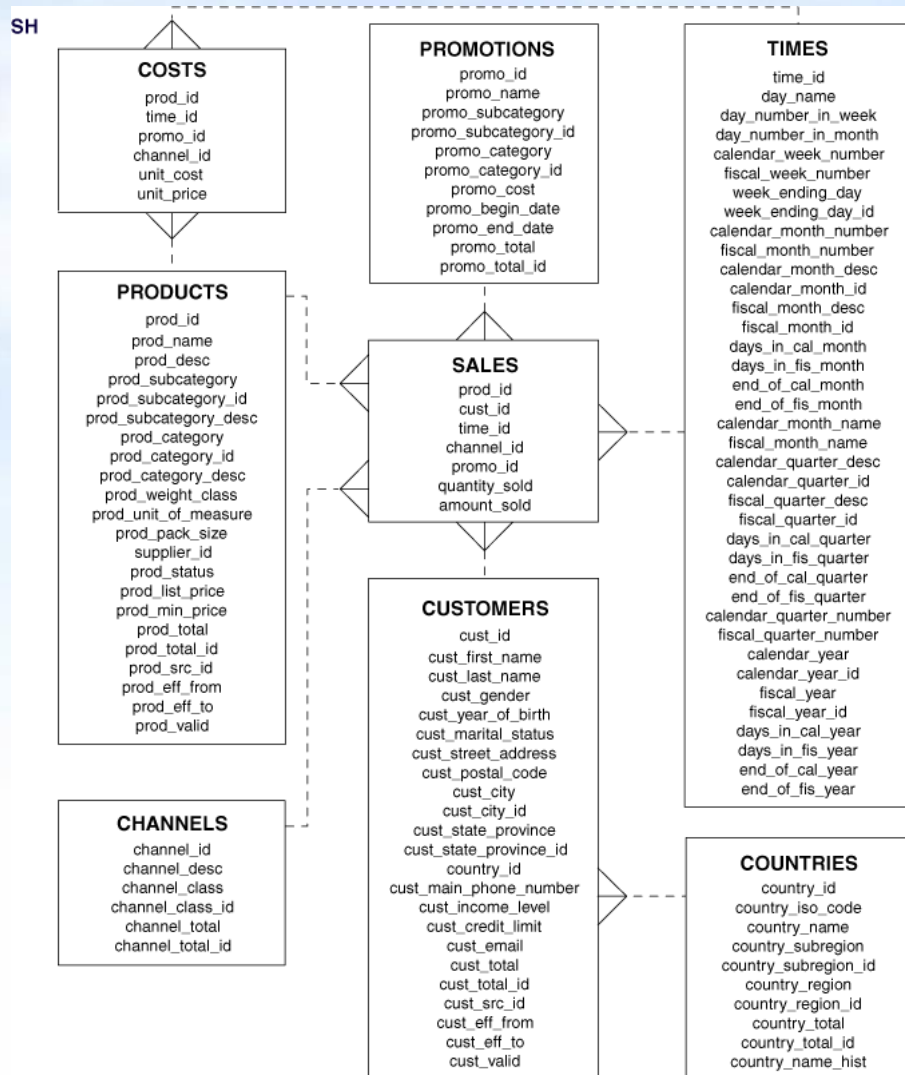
SH

COSTS
prod_id
time_id
promo_id
channel_id
unit_cost
unit_price

PRODUCTS
prod_id
prod_name
prod_desc
prod_subcategory
prod_subcategory_id
prod_subcategory_desc
prod_category
prod_category_id
prod_category_desc
prod_weight_class
prod_unit_of_measure
prod_pack_size
supplier_id
prod_status
prod_list_price
prod_min_price
prod_total
prod_total_id
prod_src_id
prod_eff_from
prod_eff_to
prod_valid

CHANNELS
channel_id
channel_desc
channel_class
channel_class_id
channel_total
channel_total_id

PROMOTIONS
promo_id
promo_name
promo_subcategory
promo_subcategory_id
promo_category
promo_category_id
promo_cost
promo_begin_date
promo_end_date
promo_total
promo_total_id

SALES
prod_id
cust_id
time_id
channel_id
promo_id
quantity_sold
amount_sold

CUSTOMERS
cust_id
cust_first_name
cust_last_name
cust_gender
cust_year_of_birth
cust_marital_status
cust_street_address
cust_postal_code
cust_city
cust_city_id
cust_state_province
cust_state_province_id
country_id
cust_main_phone_number
cust_income_level
cust_credit_limit
cust_email
cust_total
cust_total_id
cust_src_id
cust_eff_from
cust_eff_to
cust_valid

TIMES
time_id
day_name
day_number_in_week
day_number_in_month
calendar_week_number
fiscal_week_number
week_ending_day
week_ending_day_id
calendar_month_number
fiscal_month_number
calendar_month_desc
calendar_month_id
fiscal_month_desc
fiscal_month_id
days_in_cal_month
days_in_fis_month
end_of_cal_month
end_of_fis_month
calendar_month_name
fiscal_month_name
calendar_quarter_desc
calendar_quarter_id
fiscal_quarter_desc
fiscal_quarter_id
days_in_cal_quarter
days_in_fis_quarter
end_of_cal_quarter
end_of_fis_quarter
calendar_quarter_number
fiscal_quarter_number
calendar_year
calendar_year_id
fiscal_year
fiscal_year_id
days_in_cal_year
days_in_fis_year
end_of_cal_year
end_of_fis_year

COUNTRIES
country_id
country_iso_code
country_name
country_subregion
country_subregion_id
country_region
country_region_id
country_total
country_total_id
country_name_hist